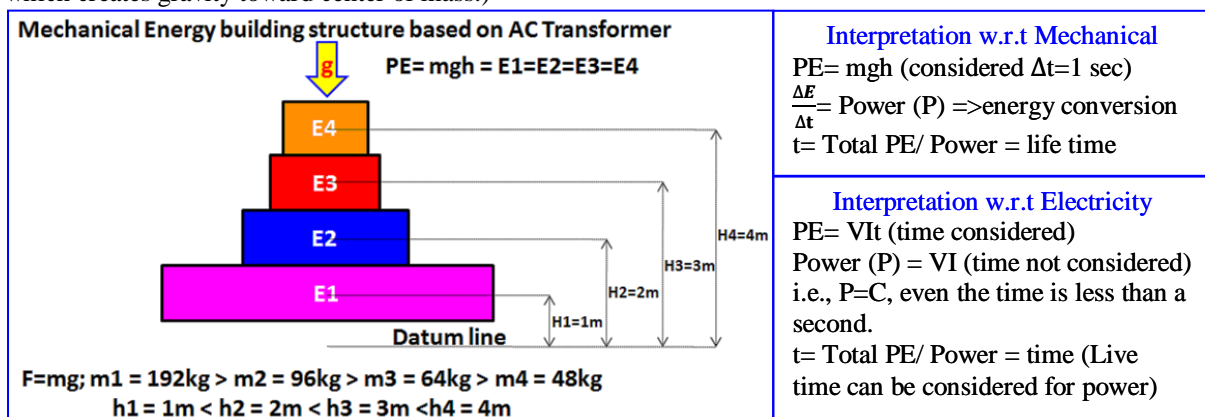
Mechanical Energy building structure based on AC Transformer

g

PE= mgh = E1=E2=E3=E4

E4

E3

E2

E1

H4=4m

H3=3m

H2=2m

H1=1m

Datum line

F=mg; m1 = 192kg > m2 = 96kg > m3 = 64kg > m4 = 48kg
h1 = 1m < h2 = 2m < h3 = 3m <h4 = 4m

Interpretation w.r.t Mechanical
PE= mgh (considered Δt=1 sec)
$\frac{\Delta E}{\Delta t}$= Power (P) =>energy conversion
t= Total PE/ Power = life time

Interpretation w.r.t Electricity
PE= VIt (time considered)
Power (P) = VI (time not considered) i.e., P=C, even the time is less than a second.
t= Total PE/ Power = time (Live time can be considered for power)